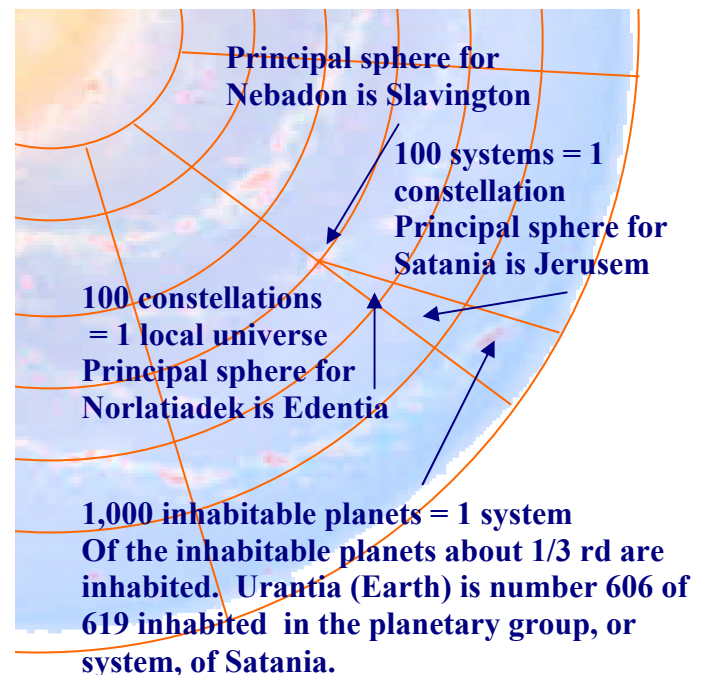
Principal sphere for Nebadon is Slavington

100 systems = 1 constellation
Principal sphere for Satania is Jerusem

100 constellations = 1 local universe
Principal sphere for Norlatiadek is Edentia

1,000 inhabitable planets = 1 system
Of the inhabitable planets about 1/3 rd are inhabited. Urantia (Earth) is number 606 of 619 inhabited in the planetary group, or system, of Satania.